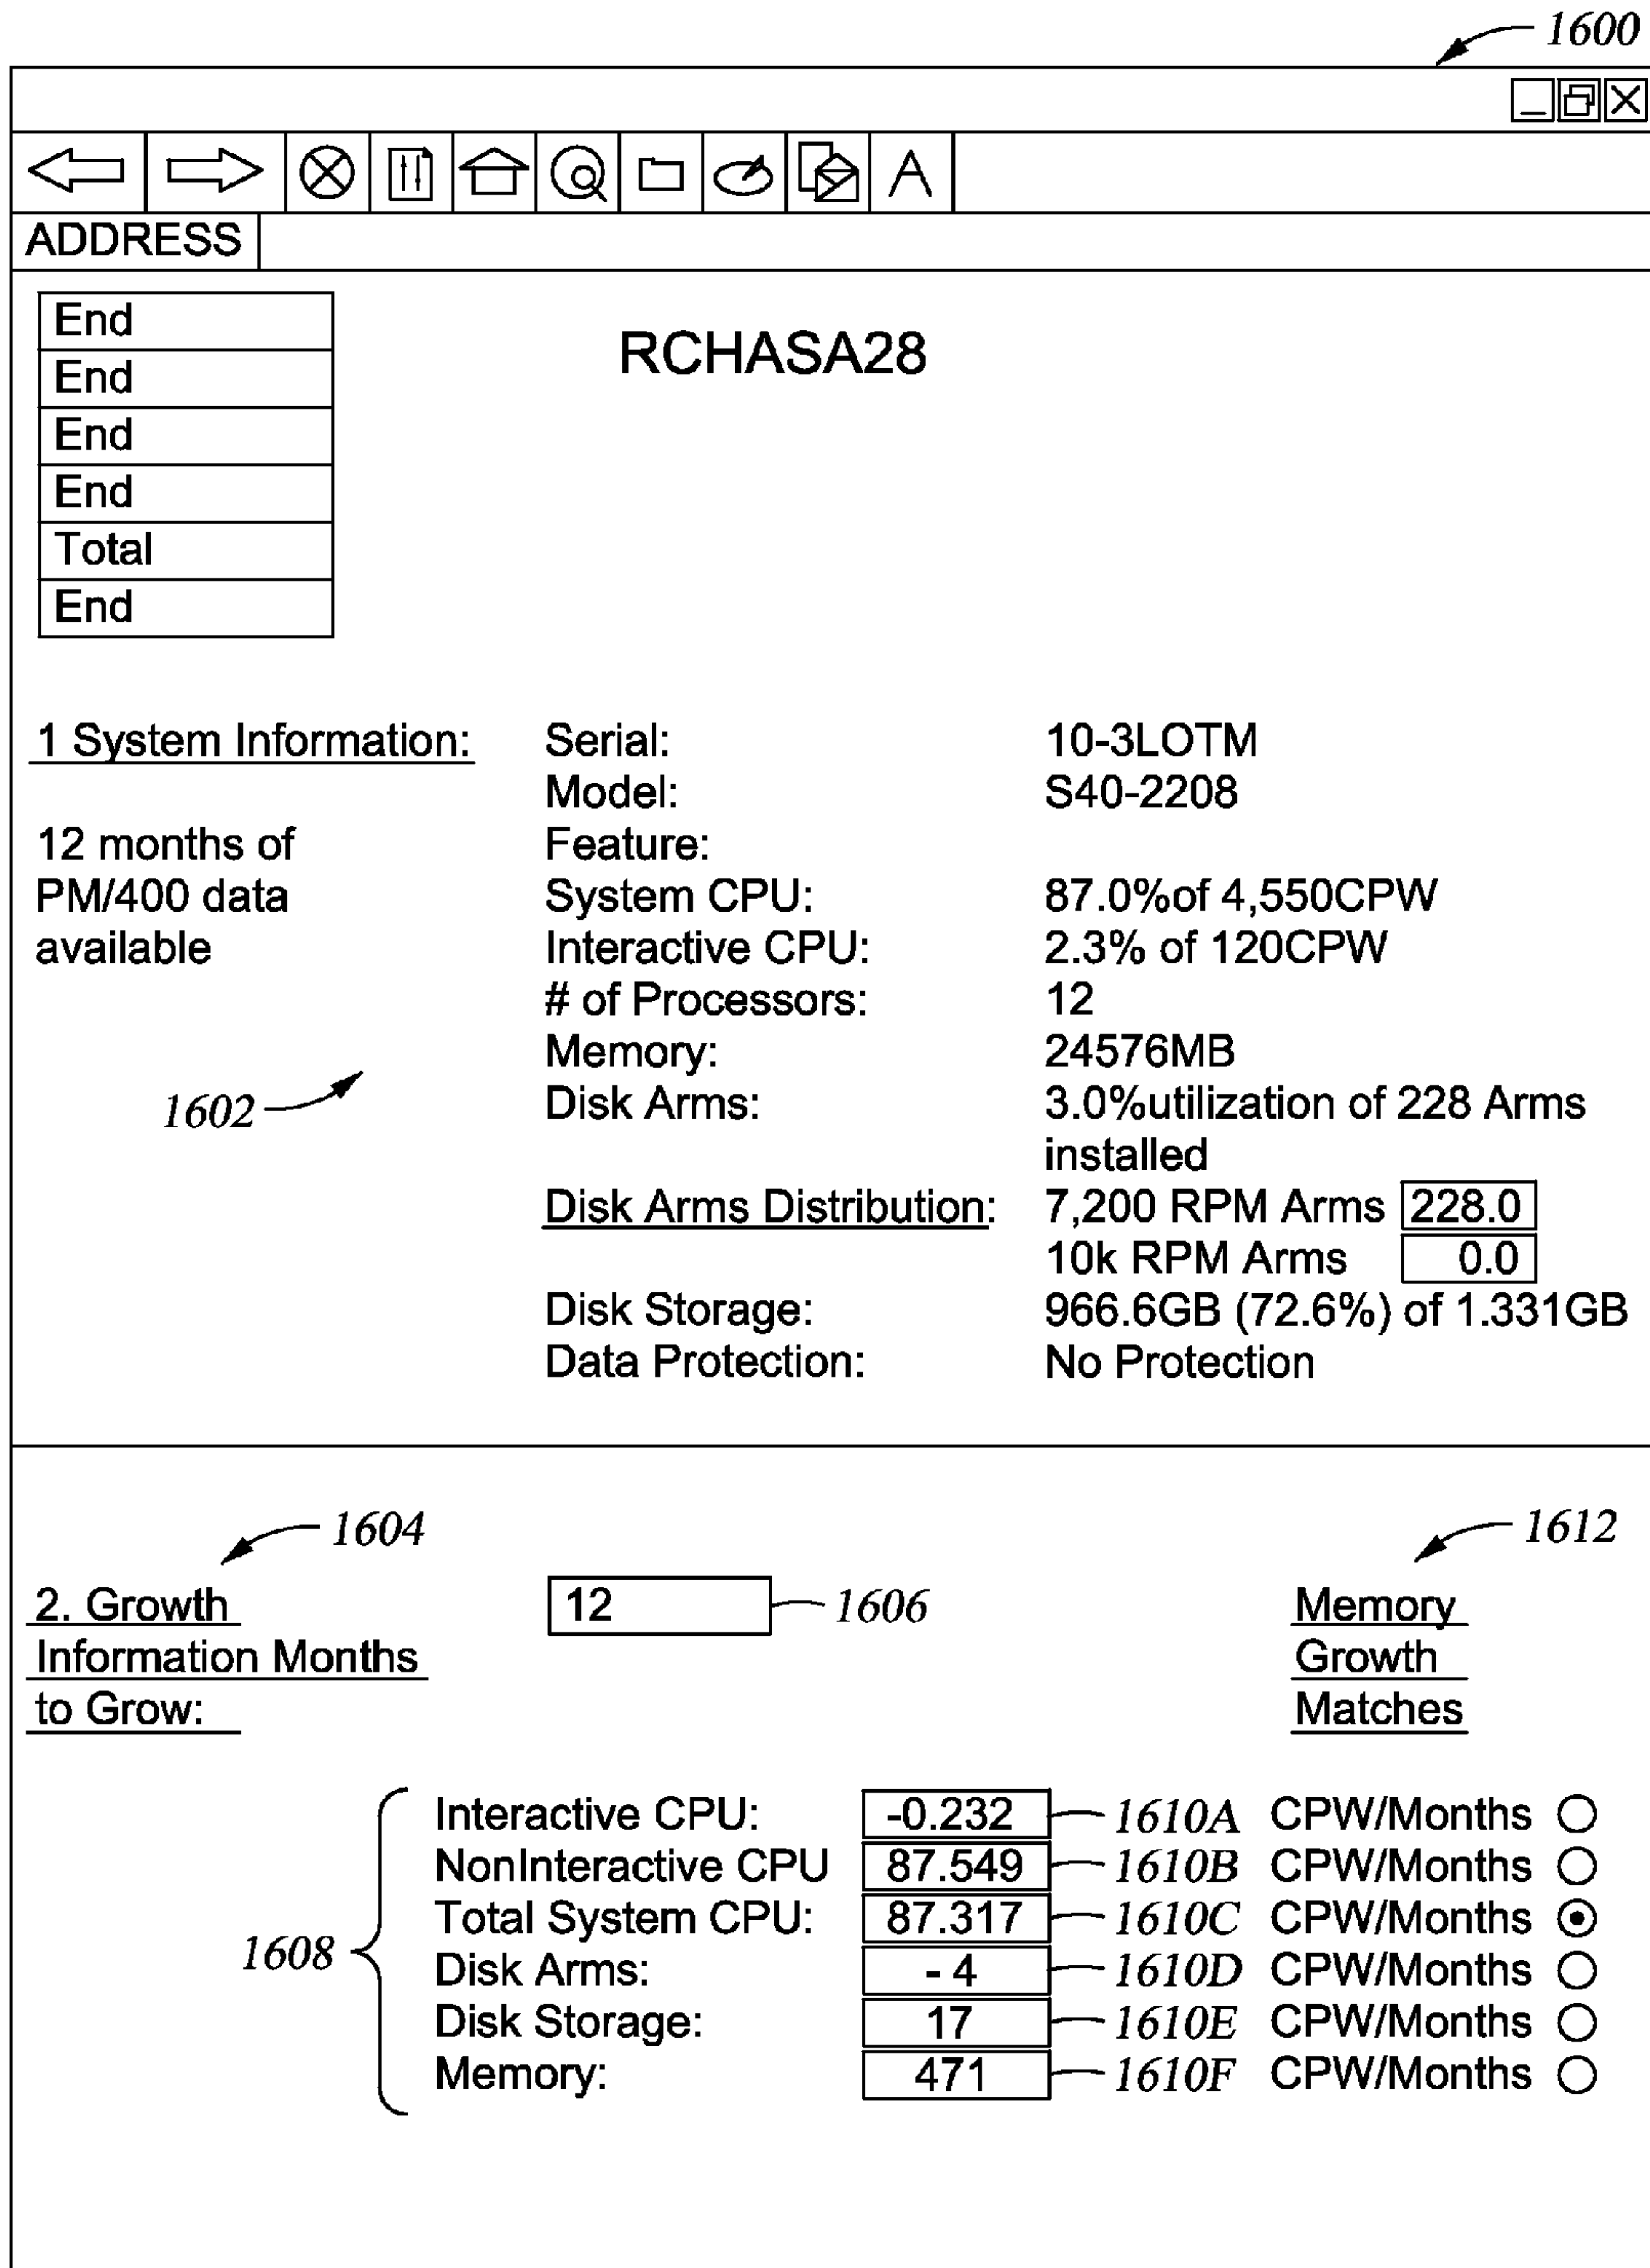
1600

ADDRESS

End
End
End
End
Total
End

RCHASA28

1 System Information:

12 months of PM/400 data available

1602

Serial: 10-3LOTM
Model: S40-2208
Feature:
System CPU: 87.0%of 4,550CPW
Interactive CPU: 2.3% of 120CPW
# of Processors: 12
Memory: 24576MB
Disk Arms: 3.0%utilization of 228 Arms installed
Disk Arms Distribution: 7,200 RPM Arms 228.0
10k RPM Arms 0.0
Disk Storage: 966.6GB (72.6%) of 1.331GB
Data Protection: No Protection

1604

2. Growth Information Months to Grow:

12 1606

1612

Memory Growth Matches

1608

| | | | |
|---|---|---|---|
| Interactive CPU: | -0.232 | 1610A | CPW/Months |
| NonInteractive CPU | 87.549 | 1610B | CPW/Months |
| Total System CPU: | 87.317 | 1610C | CPW/Months |
| Disk Arms: | - 4 | 1610D | CPW/Months |
| Disk Storage: | 17 | 1610E | CPW/Months |
| Memory: | 471 | 1610F | CPW/Months |